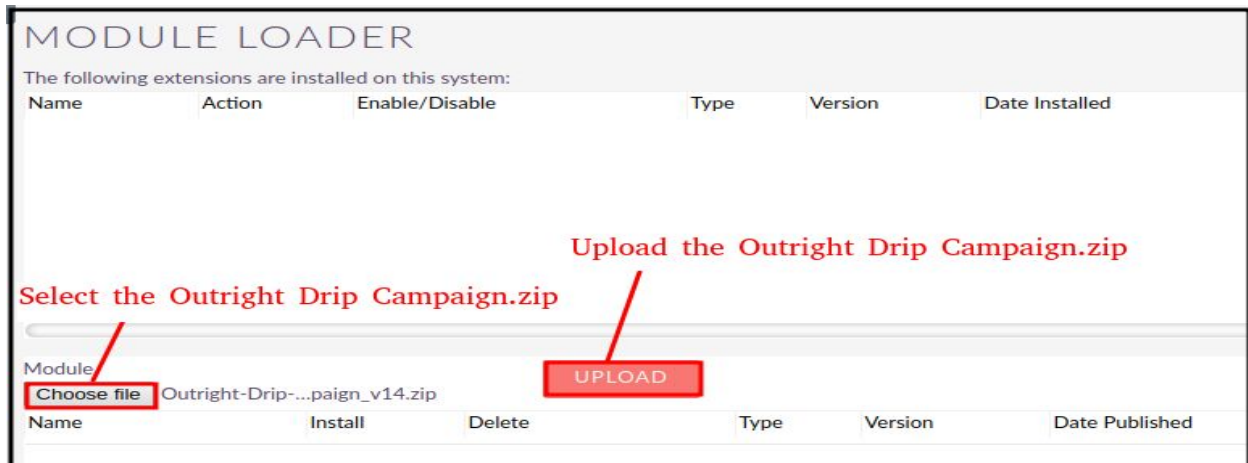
MODULE LOADER

The following extensions are installed on this system:

| Name | Action | Enable/Disable | Type | Version | Date Installed |
|---|---|---|---|---|---|

Upload the Outright Drip Campaign.zip

Select the Outright Drip Campaign.zip

Module

Choose file Outright-Drip-...paign_v14.zip

UPLOAD

| Name | Install | Delete | Type | Version | Date Published |
|---|---|---|---|---|---|